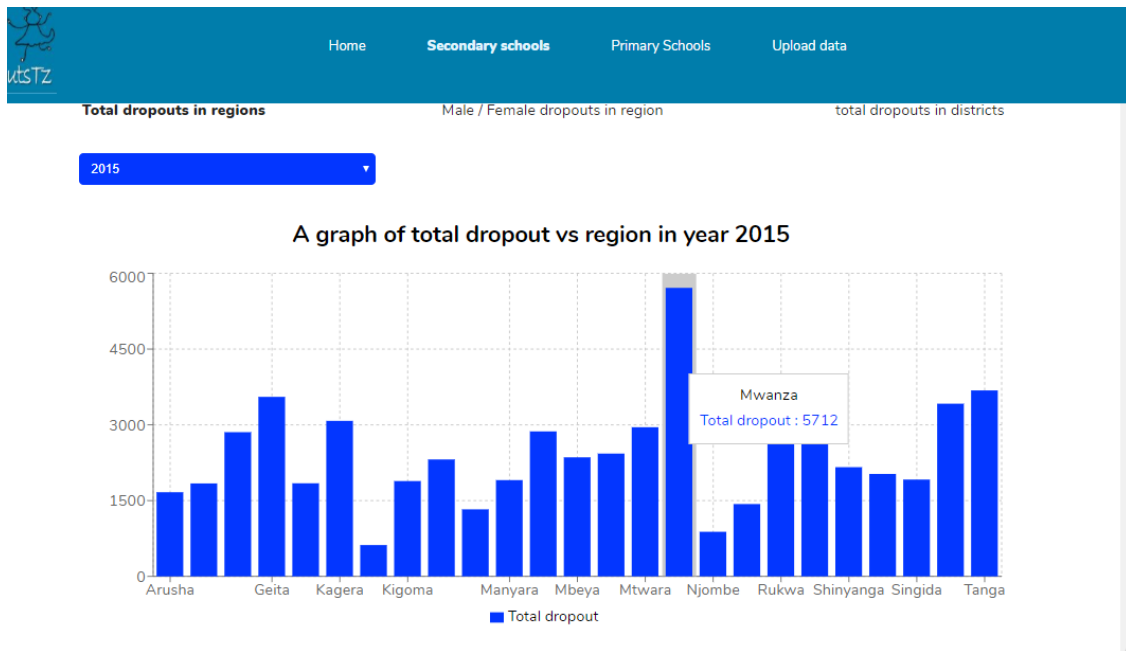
utsTz

Home Secondary schools Primary Schools Upload data

Total dropouts in regions Male / Female dropouts in region total dropouts in districts

2015

A graph of total dropout vs region in year 2015

6000
4500
3000
1500
0

Arusha Geita Kagera Kigoma Manyara Mbeya Mtwara Njombe Rukwa Shinyanga Singida Tanga

Mwanza
Total dropout : 5712

Total dropout